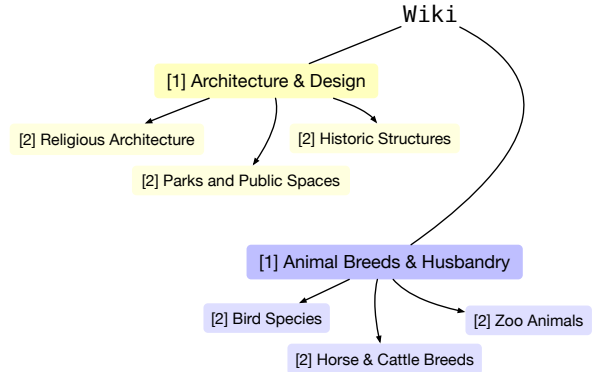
Wiki

[1] Architecture & Design

[2] Religious Architecture

[2] Historic Structures

[2] Parks and Public Spaces

[1] Animal Breeds & Husbandry

[2] Bird Species

[2] Zoo Animals

[2] Horse & Cattle Breeds